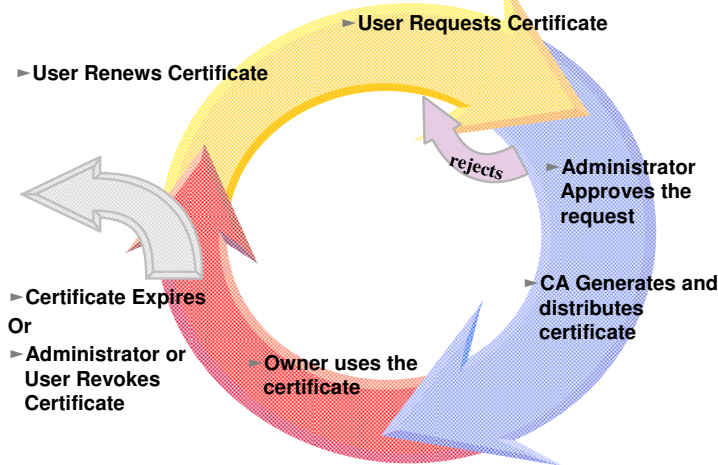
►User Requests Certificate

►User Renews Certificate

rejects

►Administrator Approves the request

►CA Generates and distributes certificate

►Certificate Expires
Or
►Administrator or User Revokes Certificate

►Owner uses the certificate